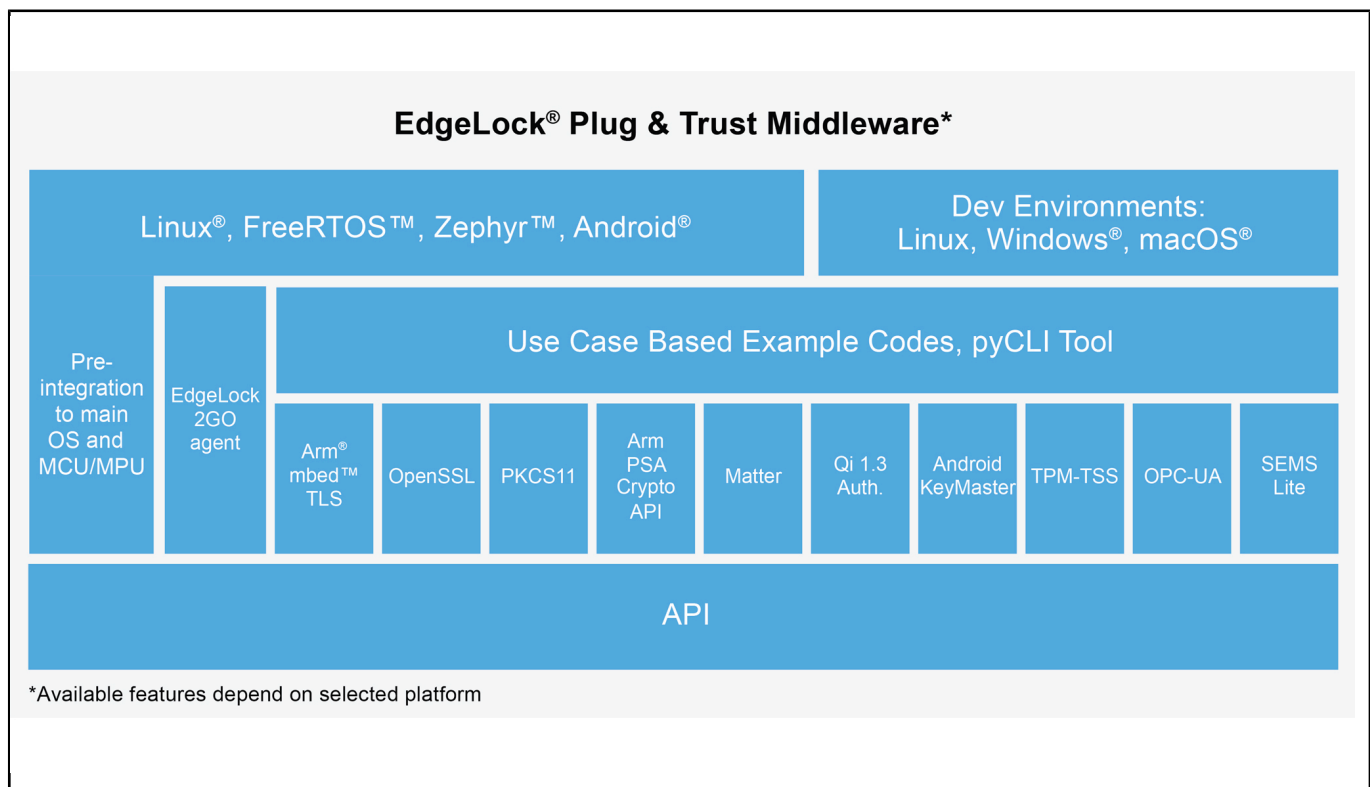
EdgeLock® Plug & Trust Middleware*

Linux®, FreeRTOS™, Zephyr™, Android®

Dev Environments: Linux, Windows®, macOS®

Pre-integration to main OS and MCU/MPU

EdgeLock 2GO agent

Use Case Based Example Codes, pyCLI Tool

Arm® mbed™ TLS

OpenSSL

PKCS11

Arm PSA Crypto API

Matter

Qi 1.3 Auth.

Android KeyMaster

TPM-TSS

OPC-UA

SEMS Lite

API

*Available features depend on selected platform